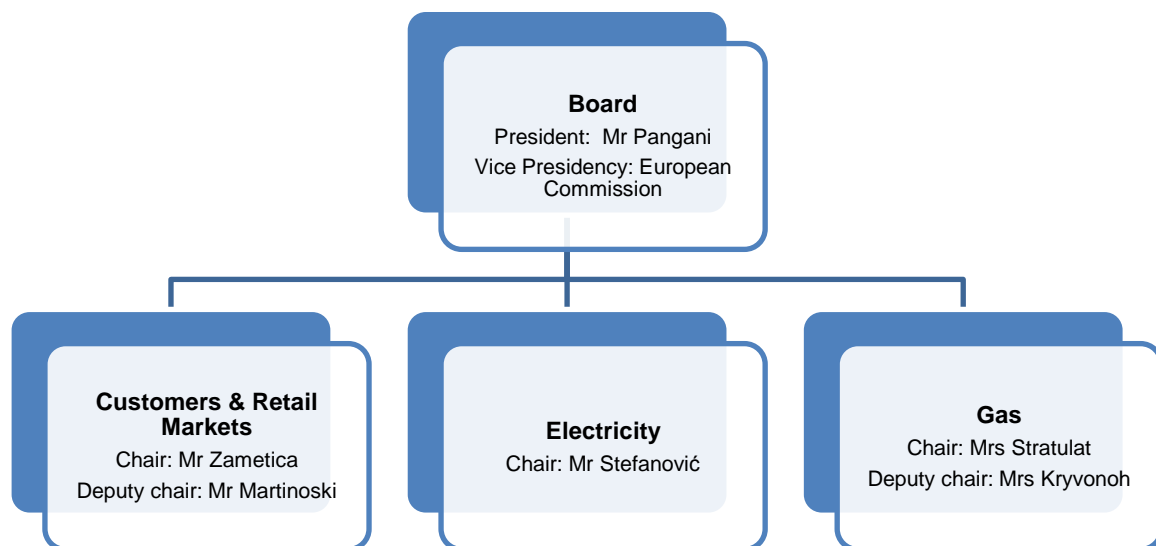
Board
President: Mr Pangani
Vice Presidency: European Commission

Customers & Retail Markets
Chair: Mr Zametica
Deputy chair: Mr Martinoski

Electricity
Chair: Mr Stefanović

Gas
Chair: Mrs Stratulat
Deputy chair: Mrs Kryvonoh